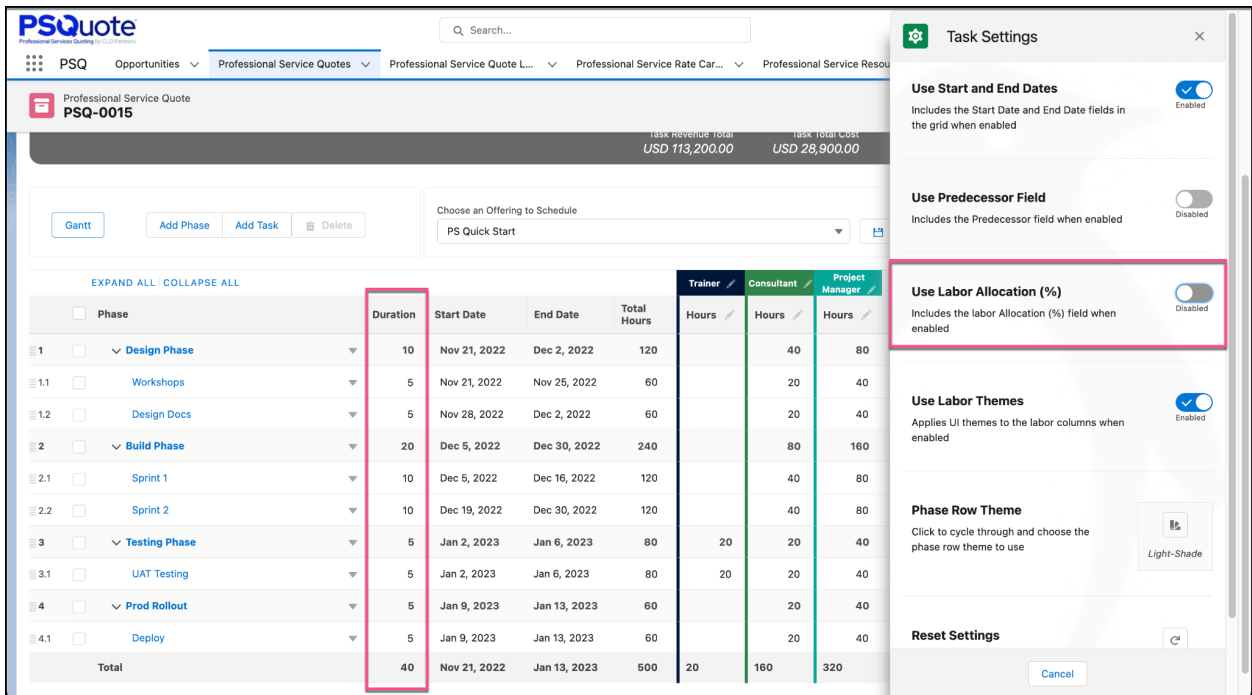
PSQuote
Professional Services Quoting by CLD Partners

Search...

PSQ Opportunities Professional Service Quotes Professional Service Quote L... Professional Service Rate Car... Professional Service Resou

Professional Service Quote
PSQ-0015

Task Revenue Total
USD 113,200.00
Task Total Cost
USD 28,900.00

Gantt Add Phase Add Task Delete

Choose an Offering to Schedule
PS Quick Start

EXPAND ALL | COLLAPSE ALL

| | Phase | Duration | Start Date | End Date | Total Hours | Trainer Hours | Consultant Hours | Project Manager Hours |
|---|---|---|---|---|---|---|---|---|
| 1 | Design Phase | 10 | Nov 21, 2022 | Dec 2, 2022 | 120 | | 40 | 80 |
| 1.1 | Workshops | 5 | Nov 21, 2022 | Nov 25, 2022 | 60 | | 20 | 40 |
| 1.2 | Design Docs | 5 | Nov 28, 2022 | Dec 2, 2022 | 60 | | 20 | 40 |
| 2 | Build Phase | 20 | Dec 5, 2022 | Dec 30, 2022 | 240 | | 80 | 160 |
| 2.1 | Sprint 1 | 10 | Dec 5, 2022 | Dec 16, 2022 | 120 | | 40 | 80 |
| 2.2 | Sprint 2 | 10 | Dec 19, 2022 | Dec 30, 2022 | 120 | | 40 | 80 |
| 3 | Testing Phase | 5 | Jan 2, 2023 | Jan 6, 2023 | 80 | 20 | 20 | 40 |
| 3.1 | UAT Testing | 5 | Jan 2, 2023 | Jan 6, 2023 | 80 | 20 | 20 | 40 |
| 4 | Prod Rollout | 5 | Jan 9, 2023 | Jan 13, 2023 | 60 | | 20 | 40 |
| 4.1 | Deploy | 5 | Jan 9, 2023 | Jan 13, 2023 | 60 | | 20 | 40 |
| | Total | 40 | Nov 21, 2022 | Jan 13, 2023 | 500 | 20 | 160 | 320 |

Task Settings

Use Start and End Dates
Includes the Start Date and End Date fields in the grid when enabled
Enabled

Use Predecessor Field
Includes the Predecessor field when enabled
Disabled

Use Labor Allocation (%)
Includes the labor Allocation (%) field when enabled
Disabled

Use Labor Themes
Applies UI themes to the labor columns when enabled
Enabled

Phase Row Theme
Click to cycle through and choose the phase row theme to use
Light-Shade

Reset Settings

Cancel